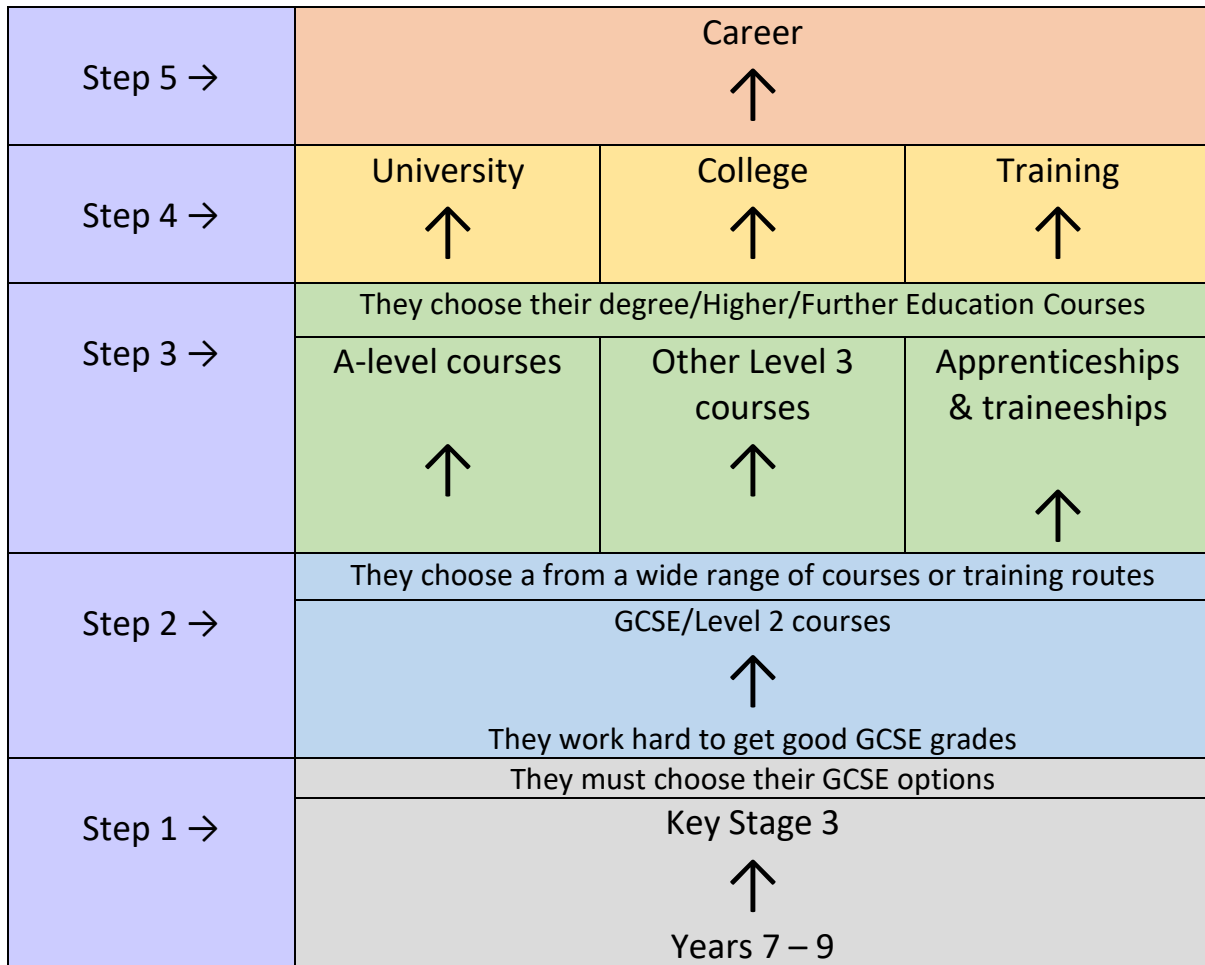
| | | | |
|---|---|---|---|
| Step 5 → | Career ↑ | | |
| Step 4 → | University ↑ | College ↑ | Training ↑ |
| Step 3 → | They choose their degree/Higher/Further Education Courses | | |
| | A-level courses ↑ | Other Level 3 courses ↑ | Apprenticeships & traineeships ↑ |
| Step 2 → | They choose a from a wide range of courses or training routes | | |
| | GCSE/Level 2 courses ↑ They work hard to get good GCSE grades | | |
| Step 1 → | They must choose their GCSE options | | |
| | Key Stage 3 ↑ Years 7 – 9 | | |